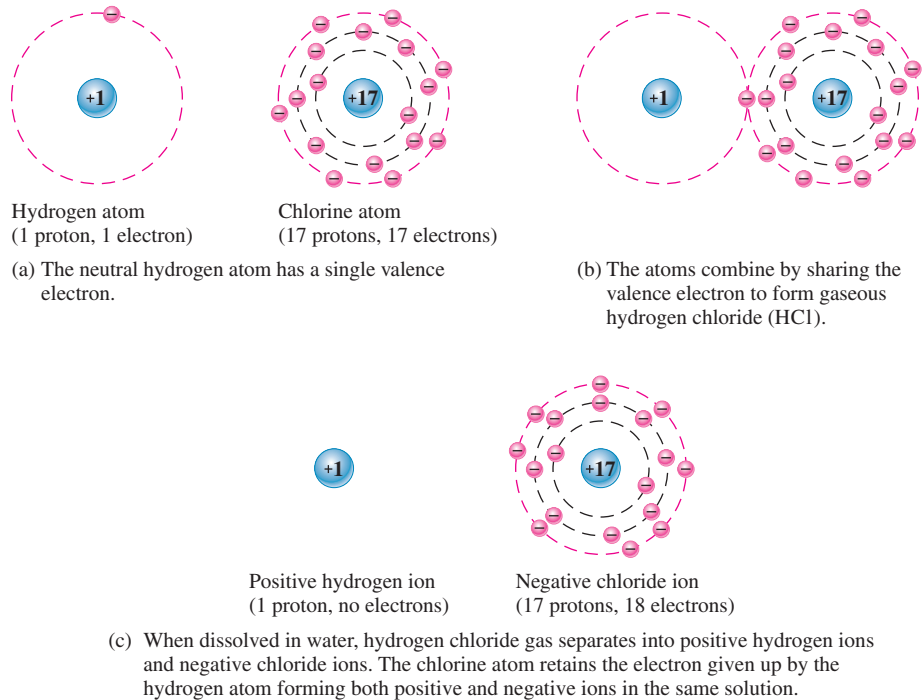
+1

+17

+1

+17

Hydrogen atom
(1 proton, 1 electron)

Chlorine atom
(17 protons, 17 electrons)

(a) The neutral hydrogen atom has a single valence electron.

(b) The atoms combine by sharing the valence electron to form gaseous hydrogen chloride (HCl).

+1

+17

Positive hydrogen ion
(1 proton, no electrons)

Negative chloride ion
(17 protons, 18 electrons)

(c) When dissolved in water, hydrogen chloride gas separates into positive hydrogen ions and negative chloride ions. The chlorine atom retains the electron given up by the hydrogen atom forming both positive and negative ions in the same solution.